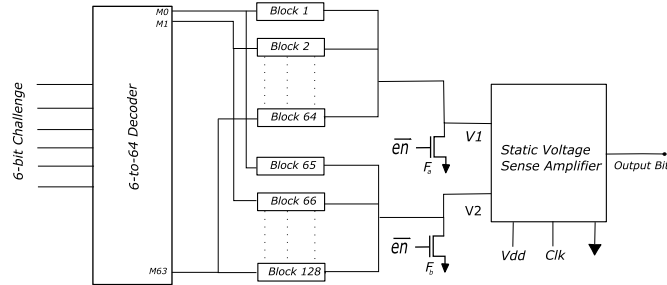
6-bit Challenge

6-to-64 Decoder

M0
M1
M63

Block 1
Block 2
Block 64
Block 65
Block 66
Block 128

$\overline{en}$
$F_a$
$\overline{en}$
$F_b$

V1
V2

Static Voltage Sense Amplifier

Output Bit

Vdd
Clk